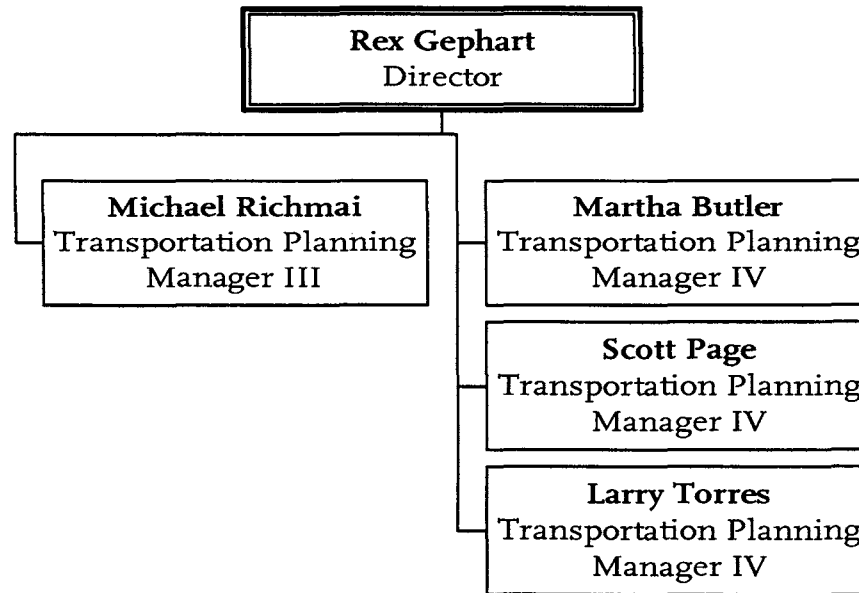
Rex Gephart
Director

Michael Richmai
Transportation Planning
Manager III

Martha Butler
Transportation Planning
Manager IV

Scott Page
Transportation Planning
Manager IV

Larry Torres
Transportation Planning
Manager IV